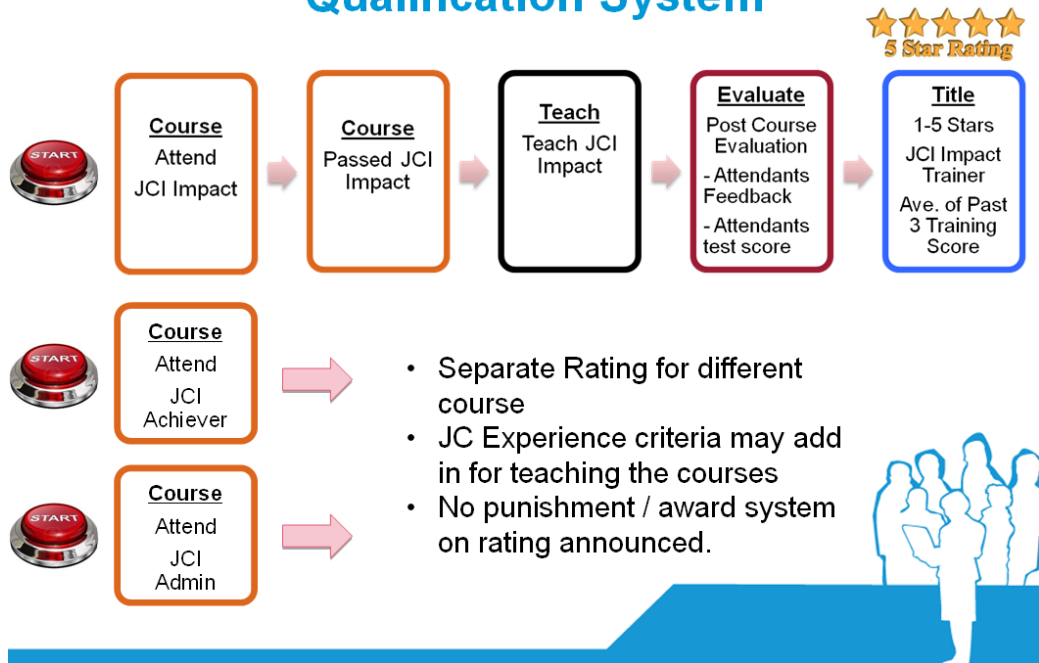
Qualification System

5 Star Rating

START

Course
Attend
JCI Impact

Course
Passed JCI Impact

Teach
Teach JCI Impact

Evaluate
Post Course Evaluation
- Attendants Feedback
- Attendants test score

Title
1-5 Stars
JCI Impact Trainer
Ave. of Past 3 Training Score

START

Course
Attend
JCI Achiever

START

Course
Attend
JCI Admin

• Separate Rating for different course
• JC Experience criteria may add in for teaching the courses
• No punishment / award system on rating announced.